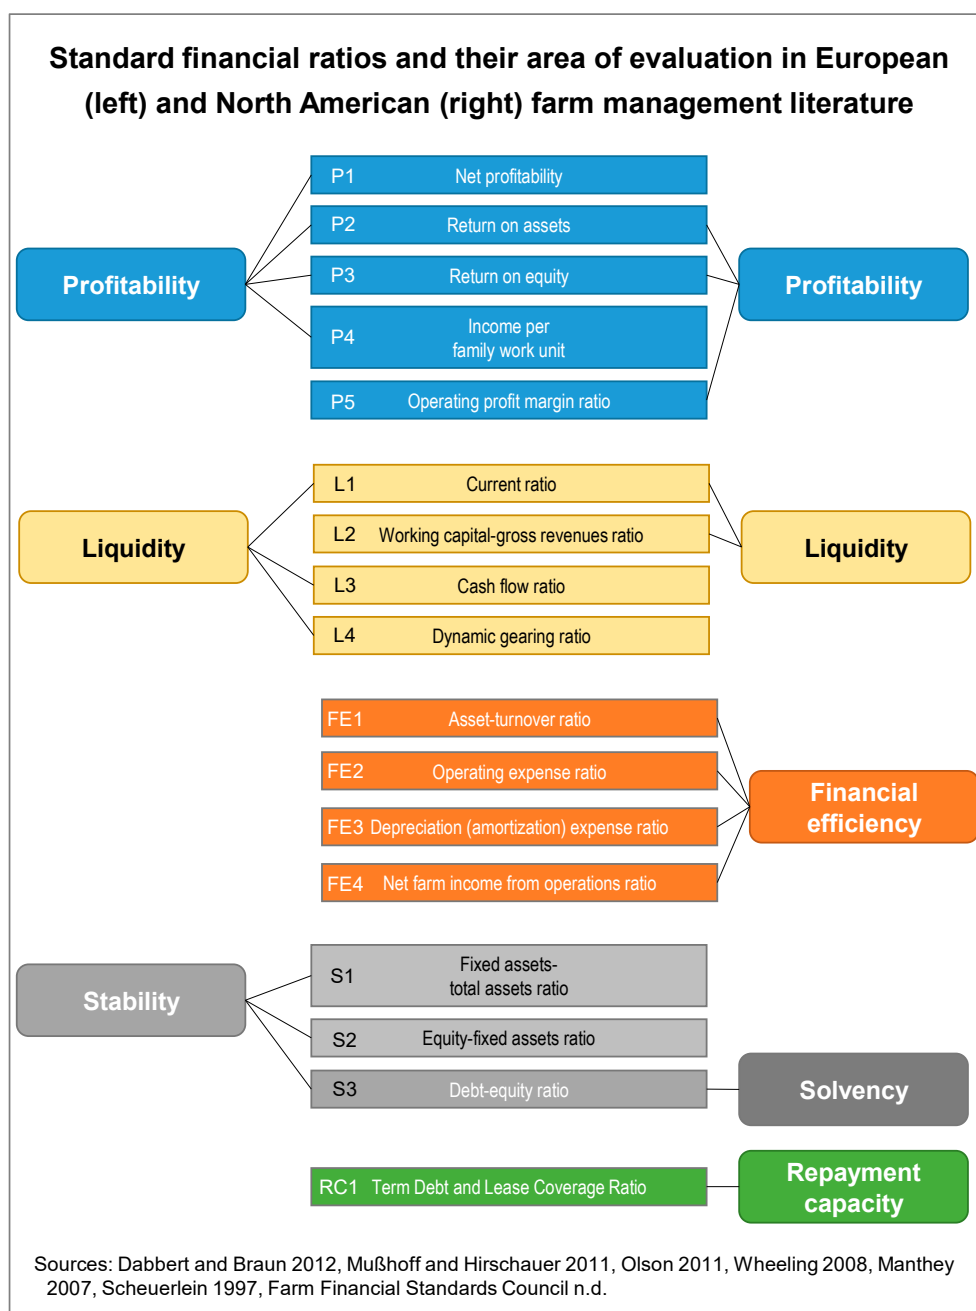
Standard financial ratios and their area of evaluation in European (left) and North American (right) farm management literature

Profitability

P1 Net profitability

P2 Return on assets

P3 Return on equity

P4 Income per family work unit

P5 Operating profit margin ratio

Profitability

Liquidity

L1 Current ratio

L2 Working capital-gross revenues ratio

L3 Cash flow ratio

L4 Dynamic gearing ratio

Liquidity

FE1 Asset-turnover ratio

FE2 Operating expense ratio

FE3 Depreciation (amortization) expense ratio

FE4 Net farm income from operations ratio

Financial efficiency

Stability

S1 Fixed assets-total assets ratio

S2 Equity-fixed assets ratio

S3 Debt-equity ratio

Solvency

RC1 Term Debt and Lease Coverage Ratio

Repayment capacity

Sources: Dabbert and Braun 2012, Mußhoff and Hirschauer 2011, Olson 2011, Wheeling 2008, Manthey 2007, Scheuerlein 1997, Farm Financial Standards Council n.d.